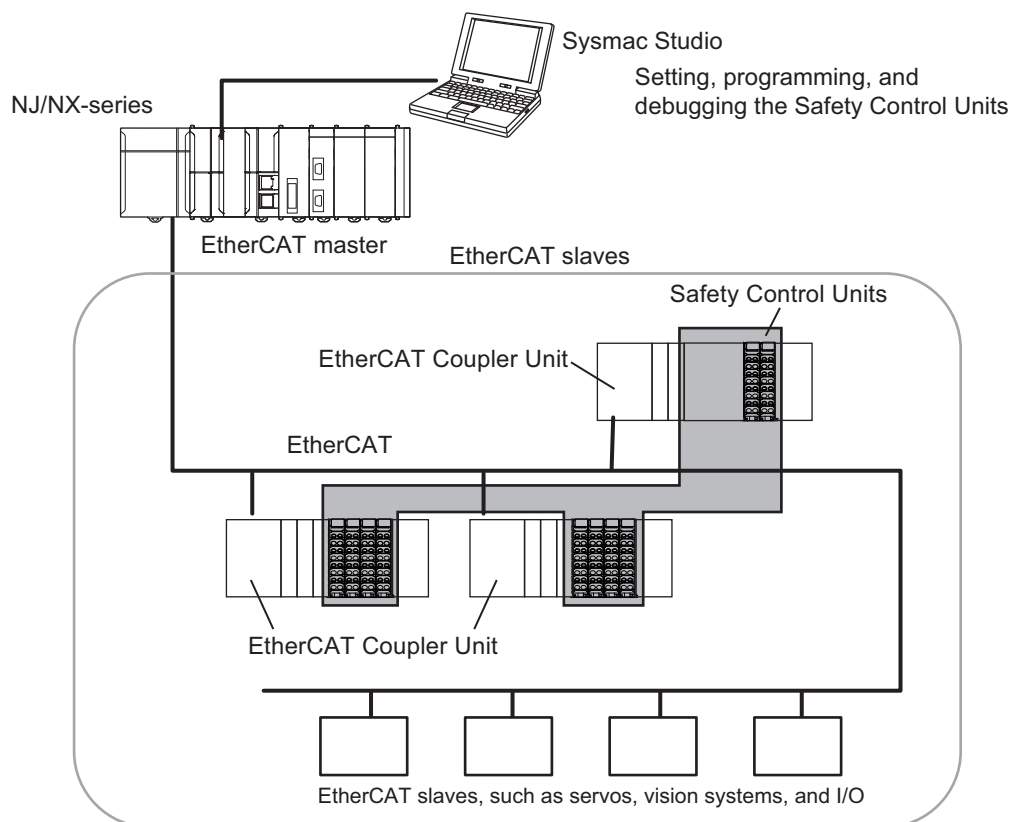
Sysmac Studio

Setting, programming, and debugging the Safety Control Units

NJ/NX-series

EtherCAT master

EtherCAT slaves

Safety Control Units

EtherCAT Coupler Unit

EtherCAT

EtherCAT Coupler Unit

EtherCAT slaves, such as servos, vision systems, and I/O